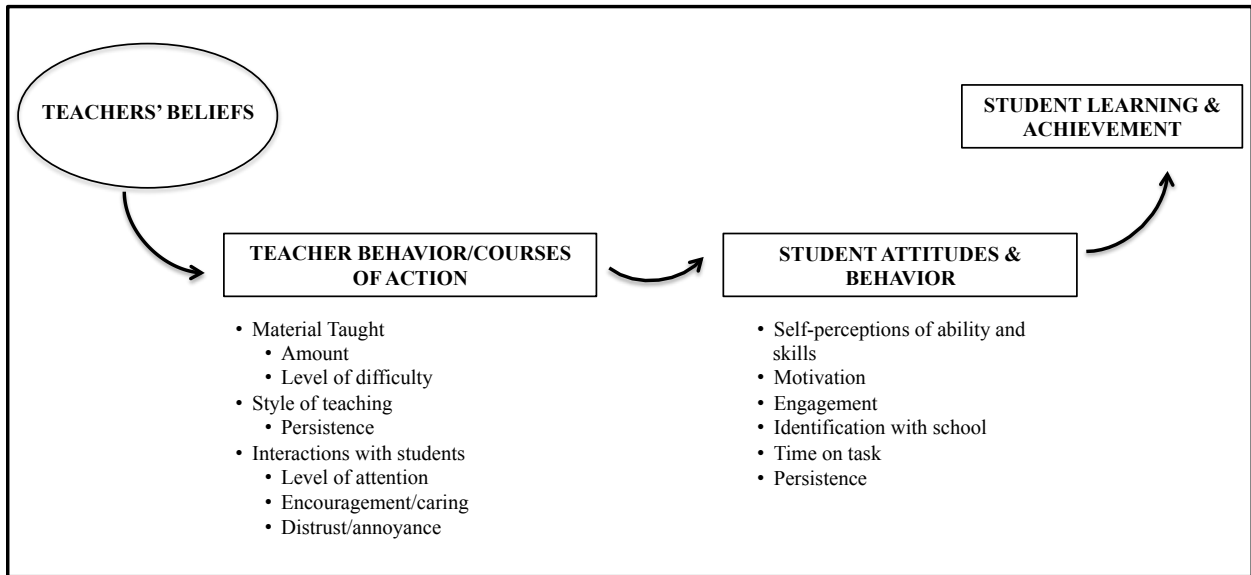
TEACHERS' BELIEFS

STUDENT LEARNING & ACHIEVEMENT

TEACHER BEHAVIOR/COURSES OF ACTION

• Material Taught
  • Amount
  • Level of difficulty
• Style of teaching
  • Persistence
• Interactions with students
  • Level of attention
  • Encouragement/caring
  • Distrust/annoyance

STUDENT ATTITUDES & BEHAVIOR

• Self-perceptions of ability and skills
• Motivation
• Engagement
• Identification with school
• Time on task
• Persistence